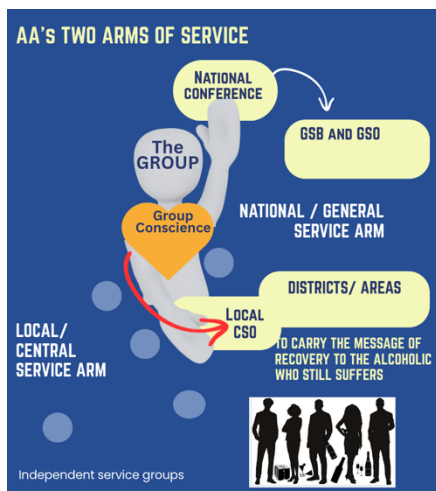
AA's TWO ARMS OF SERVICE

NATIONAL CONFERENCE

GSB AND GSO

The GROUP

Group Conscience

NATIONAL / GENERAL SERVICE ARM

DISTRICTS/ AREAS

Local CSO

LOCAL/ CENTRAL SERVICE ARM

TO CARRY THE MESSAGE OF RECOVERY TO THE ALCOHOLIC WHO STILL SUFFERS

Independent service groups